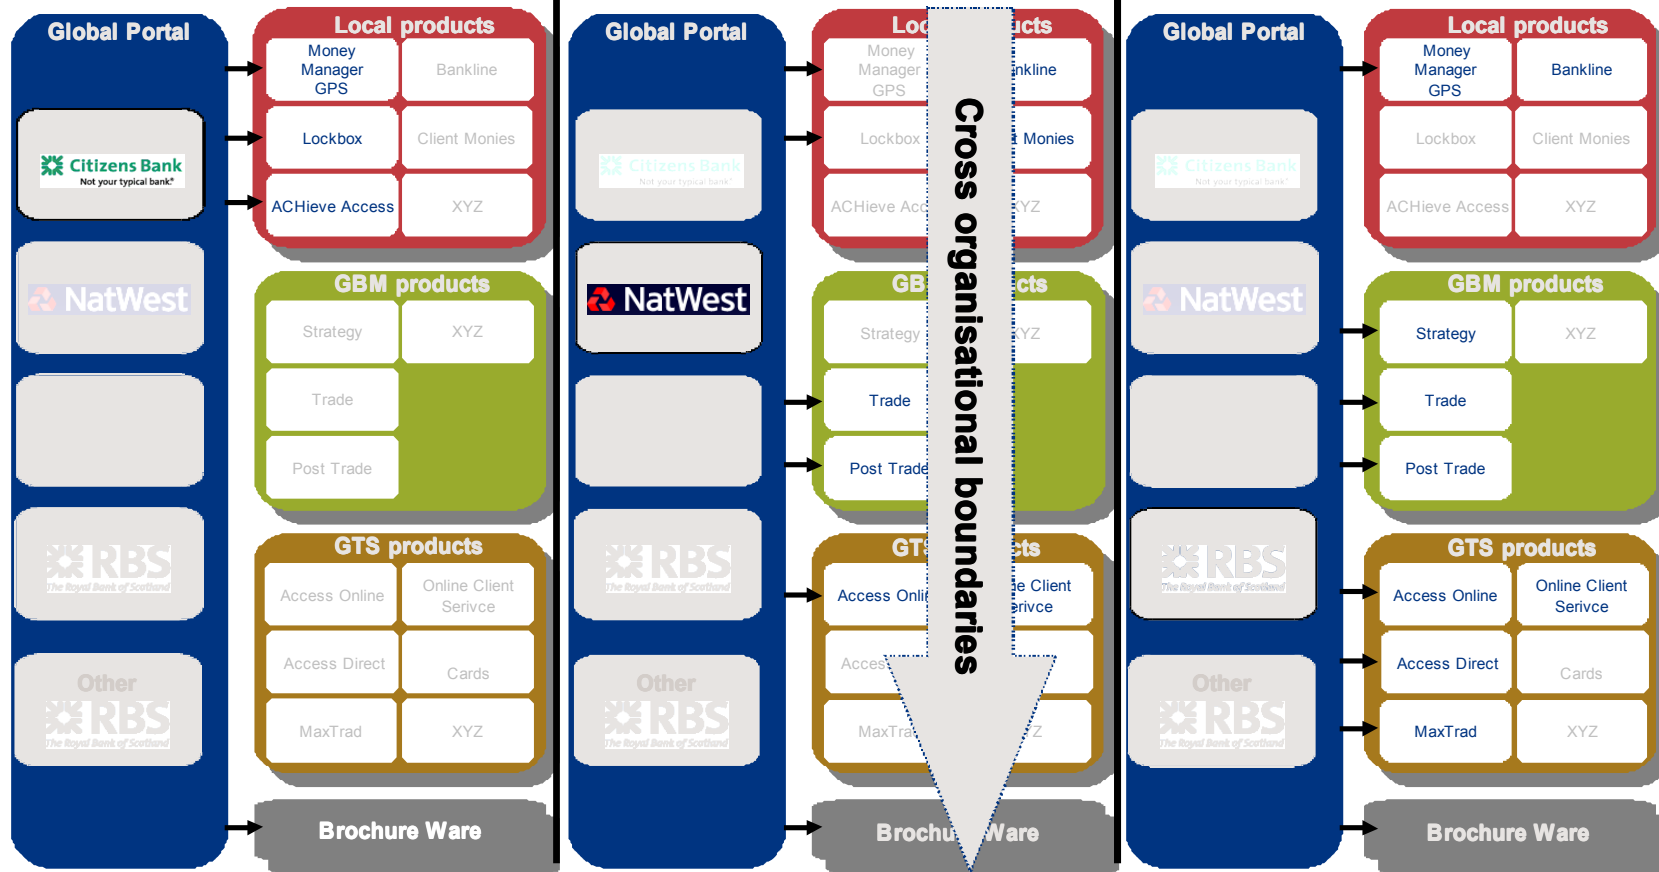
Global Portal

Citizens Bank
Not your typical bank

NatWest

RBS
The Royal Bank of Scotland

Other
RBS
The Royal Bank of Scotland

Local products

| Money Manager GPS | Bankline |
|---|---|
| Lockbox | Client Monies |
| ACHieve Access | XYZ |

GBM products

| Strategy | XYZ |
|---|---|
| Trade | |
| Post Trade | |

GTS products

| Access Online | Online Client Serivce |
|---|---|
| Access Direct | Cards |
| MaxTrad | XYZ |

Brochure Ware

Global Portal

Citizens Bank
Not your typical bank

NatWest

RBS
The Royal Bank of Scotland

Other
RBS
The Royal Bank of Scotland

Loc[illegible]cts

| Money Manager GPS | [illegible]nkline |
|---|---|
| Lockbox | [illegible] Monies |
| ACHieve Acc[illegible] | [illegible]YZ |

GB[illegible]cts

| Strategy | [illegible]YZ |
|---|---|
| Trade | |
| Post Trade | |

GT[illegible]cts

| Access Onli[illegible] | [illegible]e Client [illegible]rivce |
|---|---|
| Acces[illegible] | |
| MaxTra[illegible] | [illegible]Z |

Brochu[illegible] Ware

Cross organisational boundaries

Global Portal

Citizens Bank
Not your typical bank

NatWest

RBS
The Royal Bank of Scotland

Other
RBS
The Royal Bank of Scotland

Local products

| Money Manager GPS | Bankline |
|---|---|
| Lockbox | Client Monies |
| ACHieve Access | XYZ |

GBM products

| Strategy | XYZ |
|---|---|
| Trade | |
| Post Trade | |

GTS products

| Access Online | Online Client Serivce |
|---|---|
| Access Direct | Cards |
| MaxTrad | XYZ |

Brochure Ware